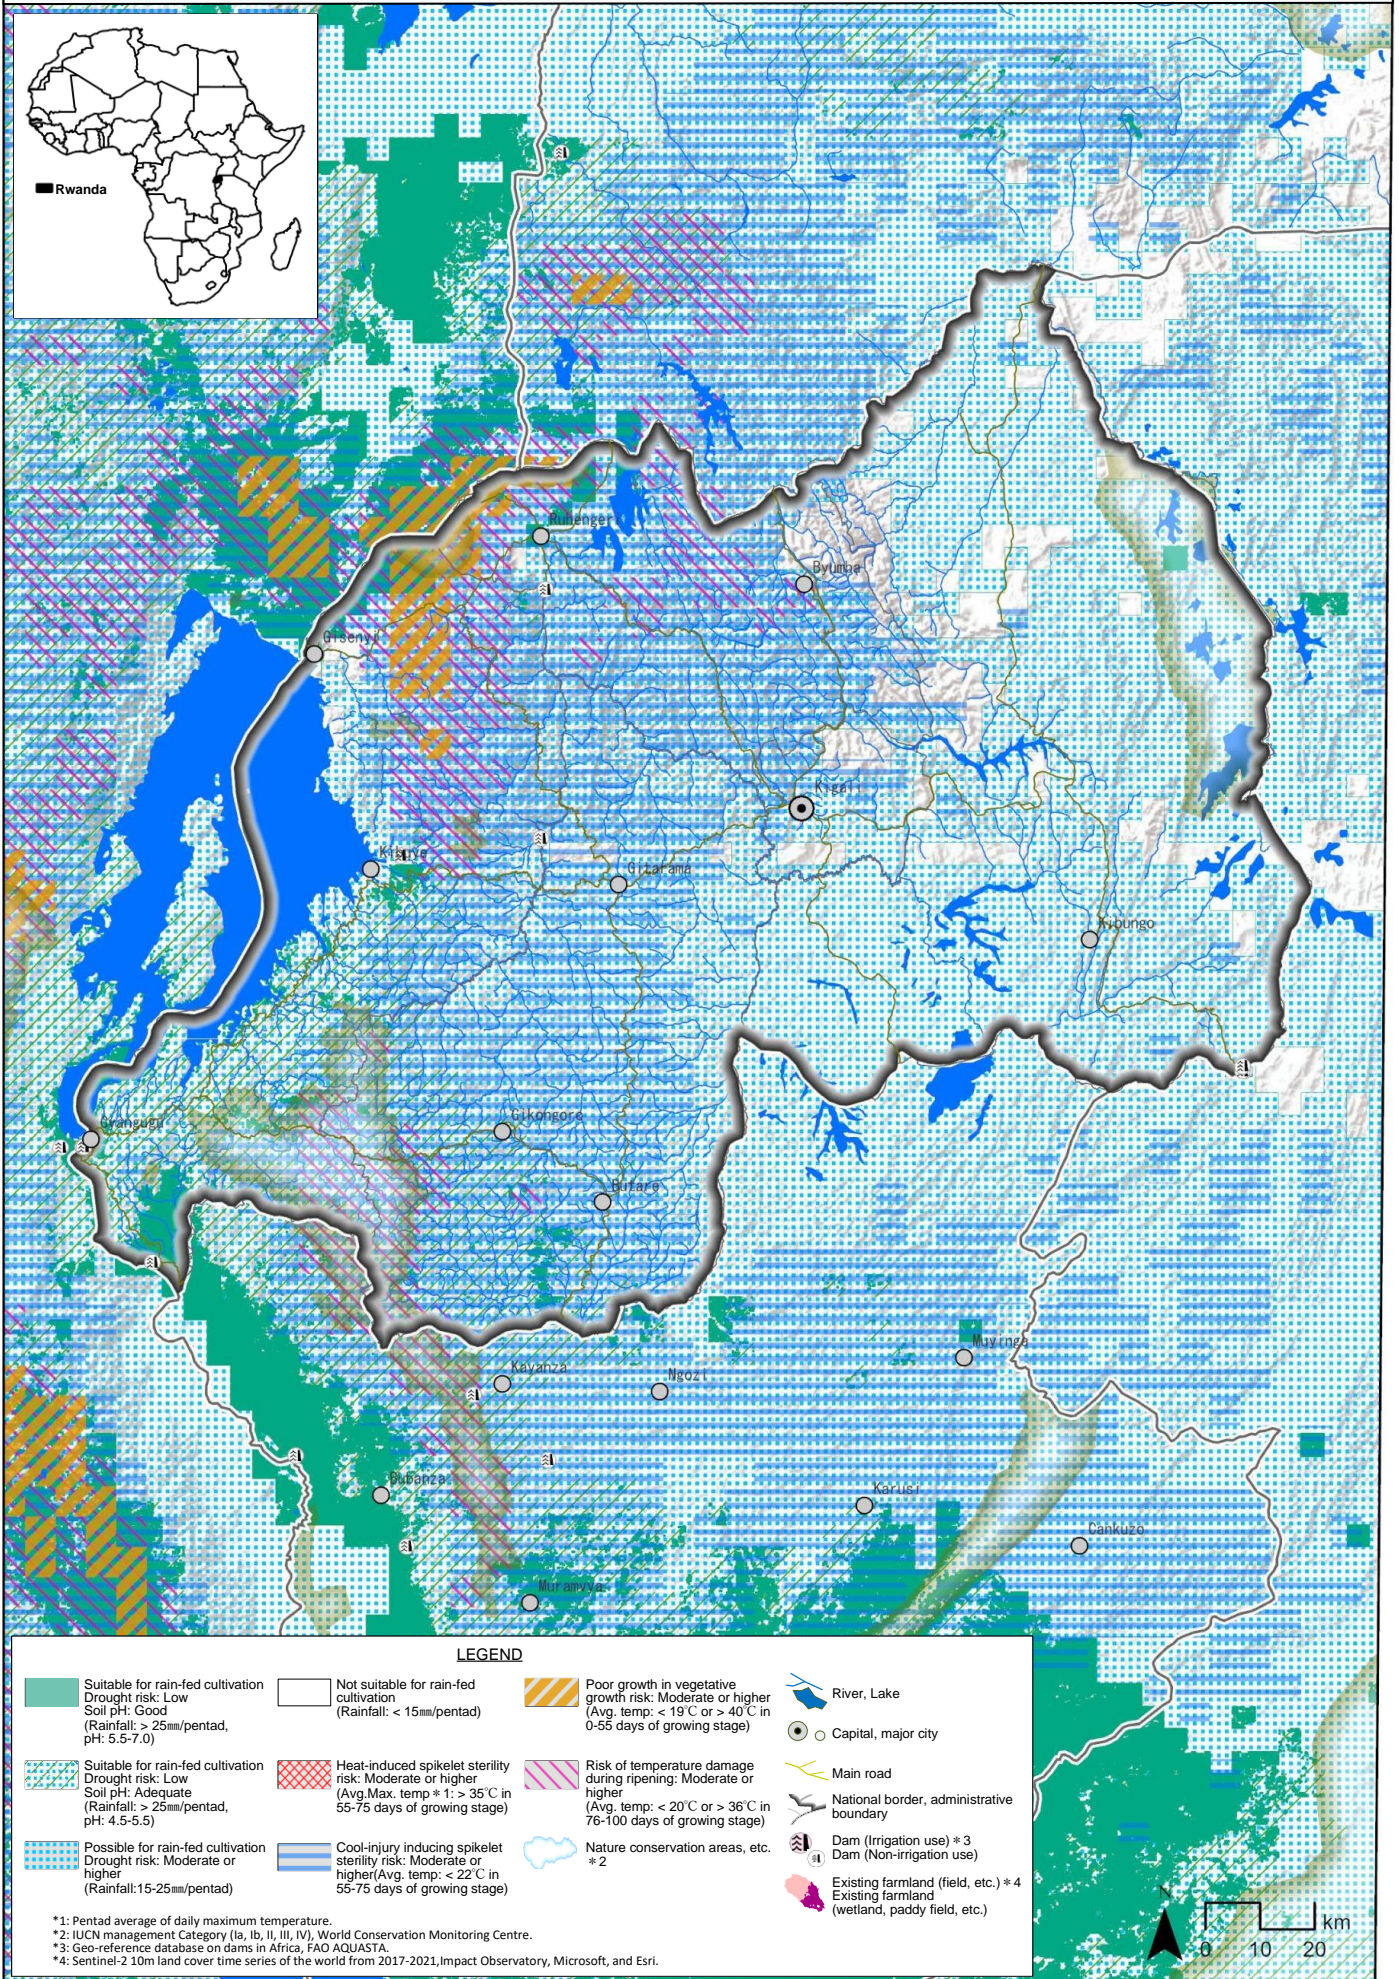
Rwanda

Ruhengeri
Byumba
Gisenyi
Kigali
Kibuye
Gitarama
Kibungo
Cyangugu
Gikongoro
Butare
Kayanza
Ngozi
Muyinga
Bubanza
Karusi
Cankuzo
Muramvya

LEGEND

Suitable for rain-fed cultivation
Drought risk: Low
Soil pH: Good
(Rainfall: > 25㎜/pentad, pH: 5.5-7.0)

Suitable for rain-fed cultivation
Drought risk: Low
Soil pH: Adequate
(Rainfall: > 25㎜/pentad, pH: 4.5-5.5)

Possible for rain-fed cultivation
Drought risk: Moderate or higher
(Rainfall:15-25㎜/pentad)

Not suitable for rain-fed cultivation
(Rainfall: < 15㎜/pentad)

Heat-induced spikelet sterility risk: Moderate or higher
(Avg.Max. temp＊1: > 35℃ in 55-75 days of growing stage)

Cool-injury inducing spikelet sterility risk: Moderate or higher(Avg. temp: < 22℃ in 55-75 days of growing stage)

Poor growth in vegetative growth risk: Moderate or higher
(Avg. temp: < 19℃ or > 40℃ in 0-55 days of growing stage)

Risk of temperature damage during ripening: Moderate or higher
(Avg. temp: < 20℃ or > 36℃ in 76-100 days of growing stage)

Nature conservation areas, etc. ＊2

River, Lake

Capital, major city

Main road

National border, administrative boundary

Dam (Irrigation use) ＊3
Dam (Non-irrigation use)

Existing farmland (field, etc.) ＊4
Existing farmland (wetland, paddy field, etc.)

*1: Pentad average of daily maximum temperature.
*2: IUCN management Category (Ia, Ib, II, III, IV), World Conservation Monitoring Centre.
*3: Geo-reference database on dams in Africa, FAO AQUASTA.
*4: Sentinel-2 10m land cover time series of the world from 2017-2021,Impact Observatory, Microsoft, and Esri.

N
0 10 20 km